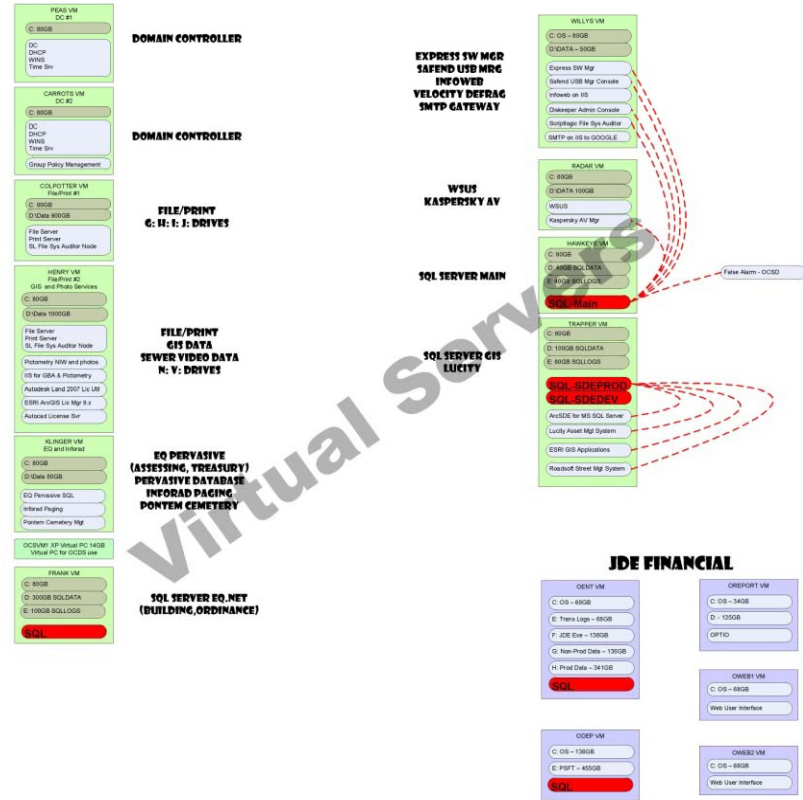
PEAS VM
DC #1
C: 80GB
DC
DHCP
WINS
Time Srv

DOMAIN CONTROLLER

CARROTS VM
DC #2
C: 80GB
DC
DHCP
WINS
Time Srv
Group Policy Management

DOMAIN CONTROLLER

COLPOTTER VM
File/Print #1
C: 80GB
D:\Data 900GB
File Server
Print Server
SL File Sys Auditor Node

FILE/PRINT
G: H: I: J: DRIVES

HENRY VM
File/Print #2
GIS and Photo Services
C: 80GB
D:\Data 1000GB
File Server
Print Server
SL File Sys Auditor Node
Pictometry NW and photos
IIS for GBA & Pictometry
Autodesk Land 2007 Lic Util
ESRI ArcGIS Lic Mgr 9.x
Autocad License Svr

FILE/PRINT
GIS DATA
SEWER VIDEO DATA
N: V: DRIVES

KLINGER VM
EQ and Inforad
C: 80GB
D:\Data 60GB
EQ Pervasive SQL
Inforad Paging
Pontem Cemetery Mgt

EQ PERVASIVE
(ASSESSING, TREASURY)
PERVASIVE DATABASE
INFORAD PAGING
PONTEM CEMETERY

OCSVM1 XP Virtual PC 14GB
Virtual PC for OCDS use

FRANK VM
C: 80GB
D: 300GB SQLDATA
E: 100GB SQLLOGS
SQL

SQL SERVER EQ.NET
(BUILDING,ORDINANCE)

EXPRESS SW MGR
SAFEND USB MRG
INFOWEB
VELOCITY DEFRAG
SMTP GATEWAY

WILLYS VM
C: OS – 60GB
D:\DATA – 50GB
Express SW Mgr
Safend USB Mgr Console
Infoweb on IIS
Diskeeper Admin Console
Scriptlogic File Sys Auditor
SMTP on IIS to GOOGLE

WSUS
KASPERSKY AV

RADAR VM
C: 80GB
D:\DATA 100GB
WSUS
Kaspersky AV Mgr

SQL SERVER MAIN

HAWKEYE VM
C: 80GB
D: 40GB SQLDATA
E: 40GB SQLLOGS
SQL-Main

False Alarm - OCSD

SQL SERVER GIS
LUCITY

TRAPPER VM
C: 80GB
D: 100GB SQLDATA
E: 80GB SQLLOGS
SQL-SDEPROD
SQL-SDEDEV
ArcSDE for MS SQL Server
Lucity Asset Mgt System
ESRI GIS Applications
Roadsoft Street Mgt System

Virtual Servers

JDE FINANCIAL

OENT VM
C: OS – 68GB
E: Trans Logs – 68GB
F: JDE Exe – 136GB
G: Non-Prod Data – 136GB
H: Prod Data – 341GB
SQL

OREPORT VM
C: OS – 34GB
D: – 135GB
OPTIO

OWEB1 VM
C: OS – 68GB
Web User Interface

ODEP VM
C: OS – 136GB
E: PSFT – 455GB
SQL

OWEB2 VM
C: OS – 68GB
Web User Interface